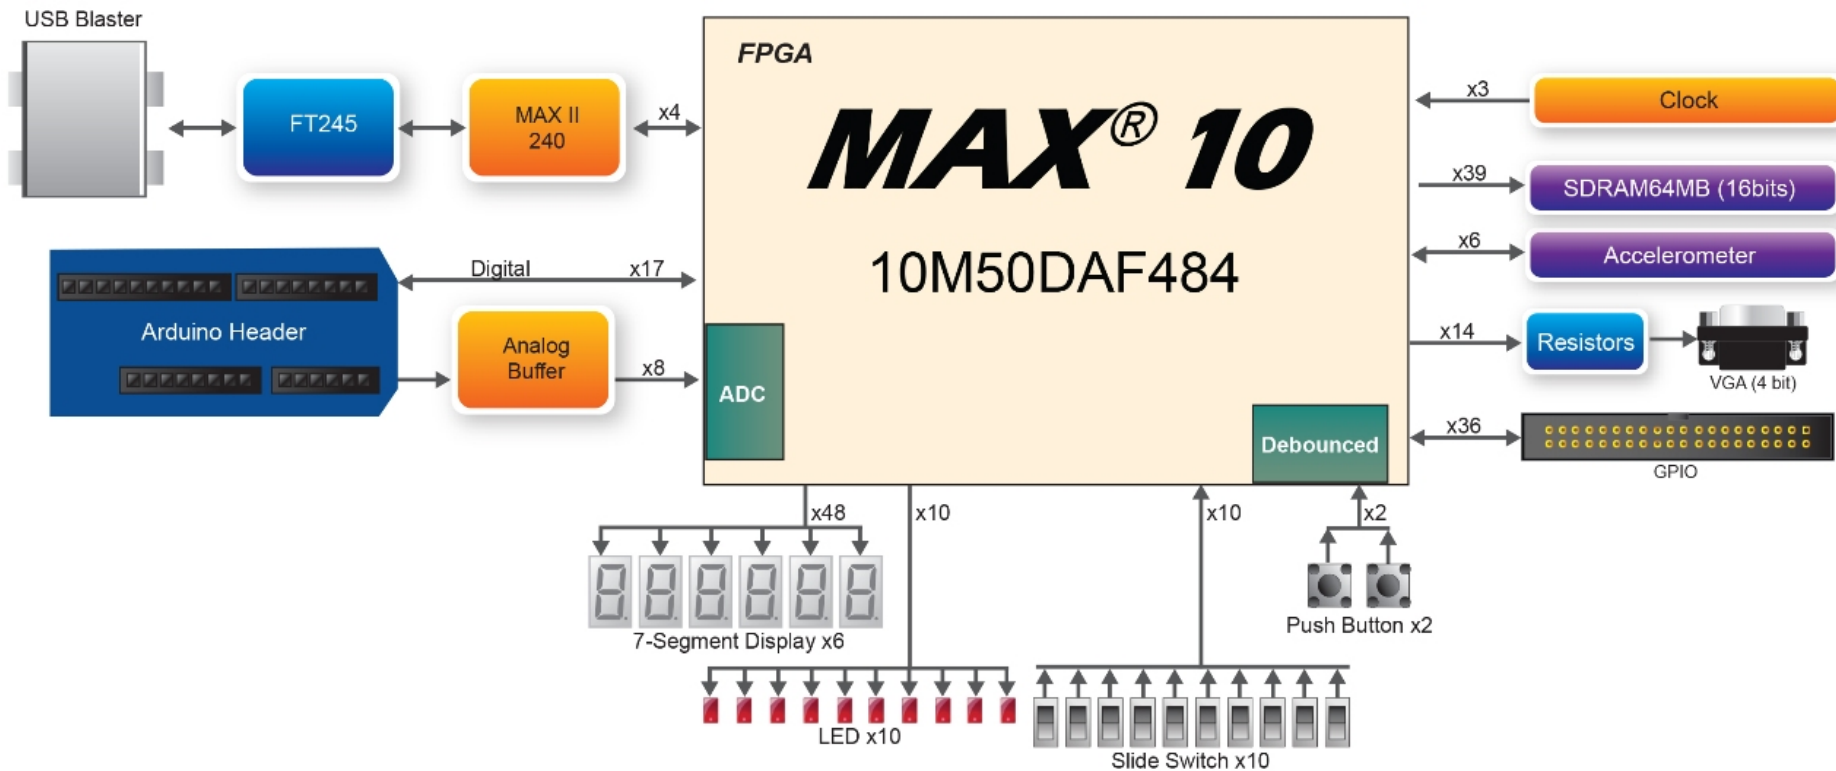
USB Blaster

FT245

MAX II 240

x4

FPGA

MAX® 10

10M50DAF484

x3

Clock

x39

SDRAM64MB (16bits)

x6

Accelerometer

x14

Resistors

VGA (4 bit)

x36

GPIO

Arduino Header

Digital

x17

Analog Buffer

x8

ADC

Debounced

x48

x10

x10

x2

7-Segment Display x6

Push Button x2

LED x10

Slide Switch x10